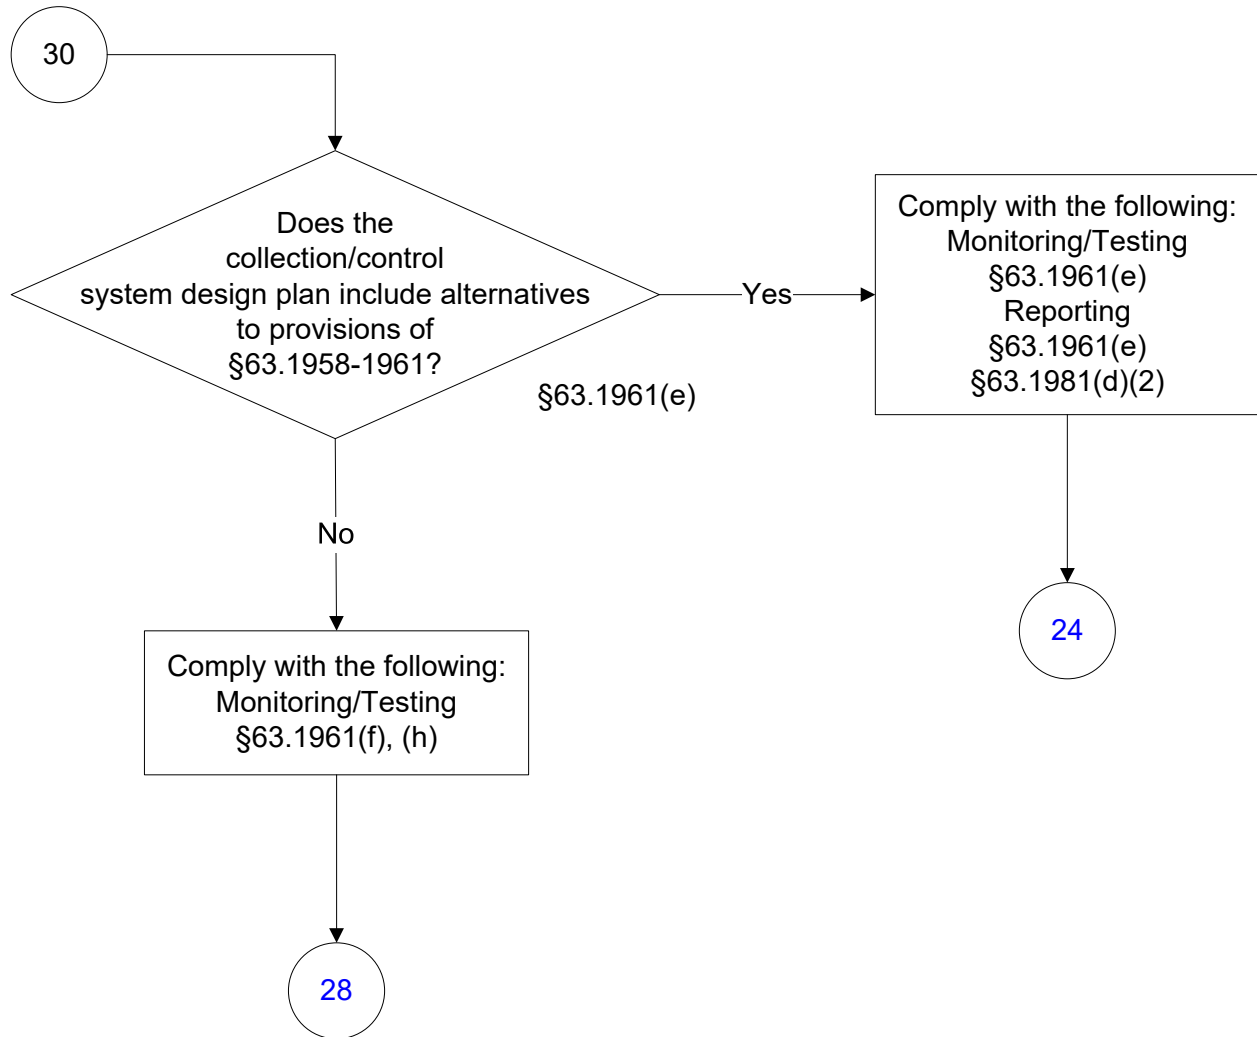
30

Does the collection/control system design plan include alternatives to provisions of §63.1958-1961?

§63.1961(e)

Yes

Comply with the following:
Monitoring/Testing
§63.1961(e)
Reporting
§63.1961(e)
§63.1981(d)(2)

24

No

Comply with the following:
Monitoring/Testing
§63.1961(f), (h)

28